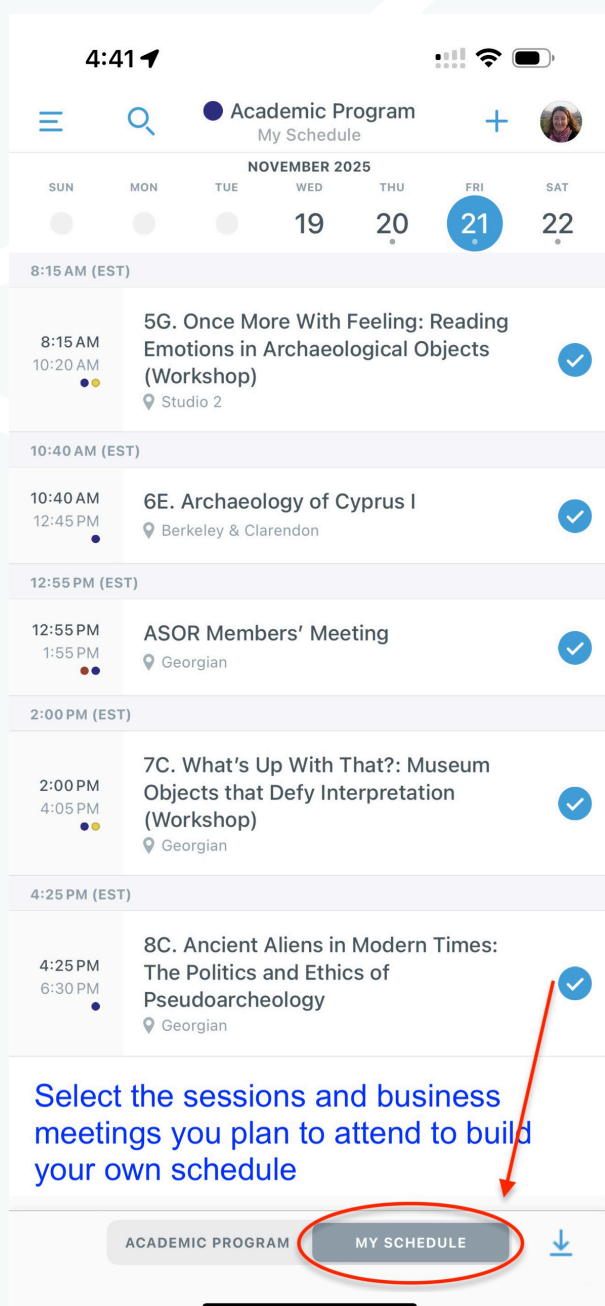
4:41

Academic Program
My Schedule

NOVEMBER 2025

SUN MON TUE WED THU FRI SAT
19 20 21 22

8:15 AM (EST)

8:15 AM
10:20 AM
5G. Once More With Feeling: Reading Emotions in Archaeological Objects (Workshop)
Studio 2

10:40 AM (EST)

10:40 AM
12:45 PM
6E. Archaeology of Cyprus I
Berkeley & Clarendon

12:55 PM (EST)

12:55 PM
1:55 PM
ASOR Members' Meeting
Georgian

2:00 PM (EST)

2:00 PM
4:05 PM
7C. What's Up With That?: Museum Objects that Defy Interpretation (Workshop)
Georgian

4:25 PM (EST)

4:25 PM
6:30 PM
8C. Ancient Aliens in Modern Times: The Politics and Ethics of Pseudoarcheology
Georgian

Select the sessions and business meetings you plan to attend to build your own schedule

ACADEMIC PROGRAM
MY SCHEDULE